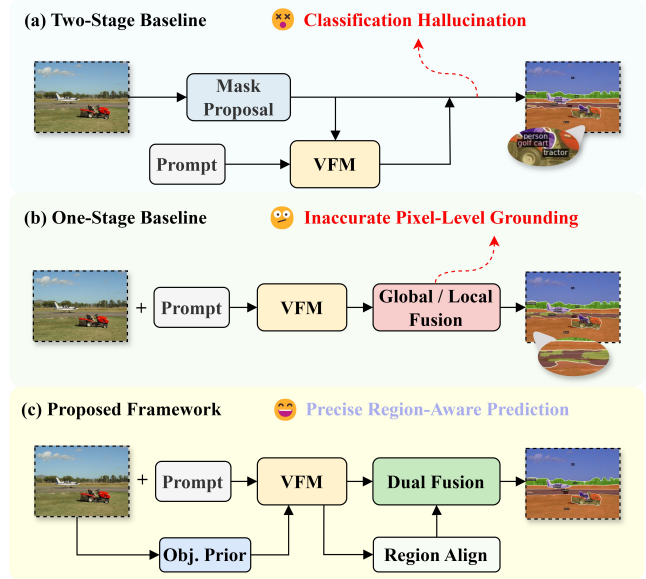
(a) Two-Stage Baseline

Classification Hallucination

Mask Proposal

Prompt

VFM

person
golf cart
tractor

(b) One-Stage Baseline

Inaccurate Pixel-Level Grounding

+

Prompt

VFM

Global / Local Fusion

(c) Proposed Framework

Precise Region-Aware Prediction

+

Prompt

VFM

Dual Fusion

Obj. Prior

Region Align